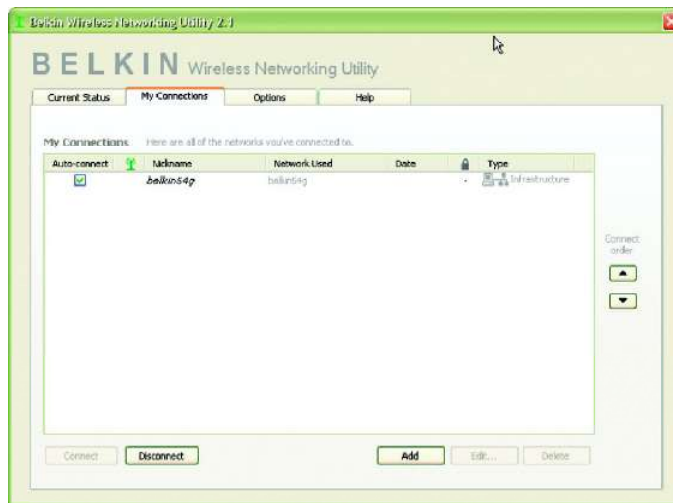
Belkin Wireless Networking Utility 2.1

BELKIN Wireless Networking Utility

Current Status | My Connections | Options | Help

My Connections Here are all of the networks you've connected to.

| Auto-connect | | Nickname | Network Used | Date | | Type |
|---|---|---|---|---|---|---|
| ☑ | | belkin54g | belkin54g | | - | Infrastructure |

Connect order

Connect | Disconnect | Add | Edit... | Delete